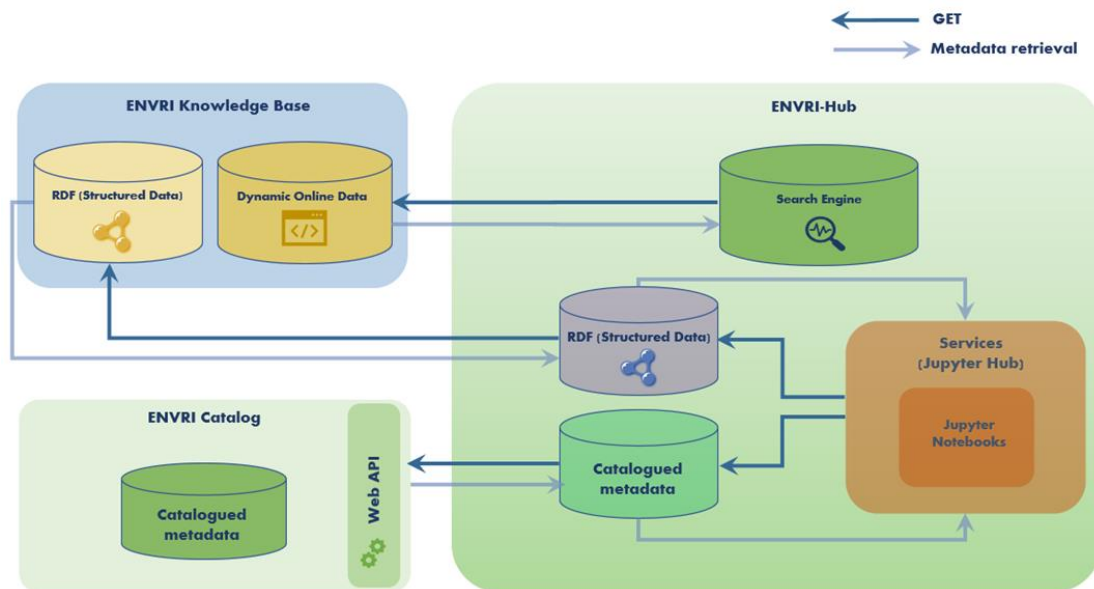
GET

Metadata retrieval

ENVRI Knowledge Base

RDF (Structured Data)

Dynamic Online Data

ENVRI-Hub

Search Engine

RDF (Structured Data)

Services (Jupyter Hub)

Jupyter Notebooks

ENVRI Catalog

Web API

Catalogued metadata

Catalogued metadata